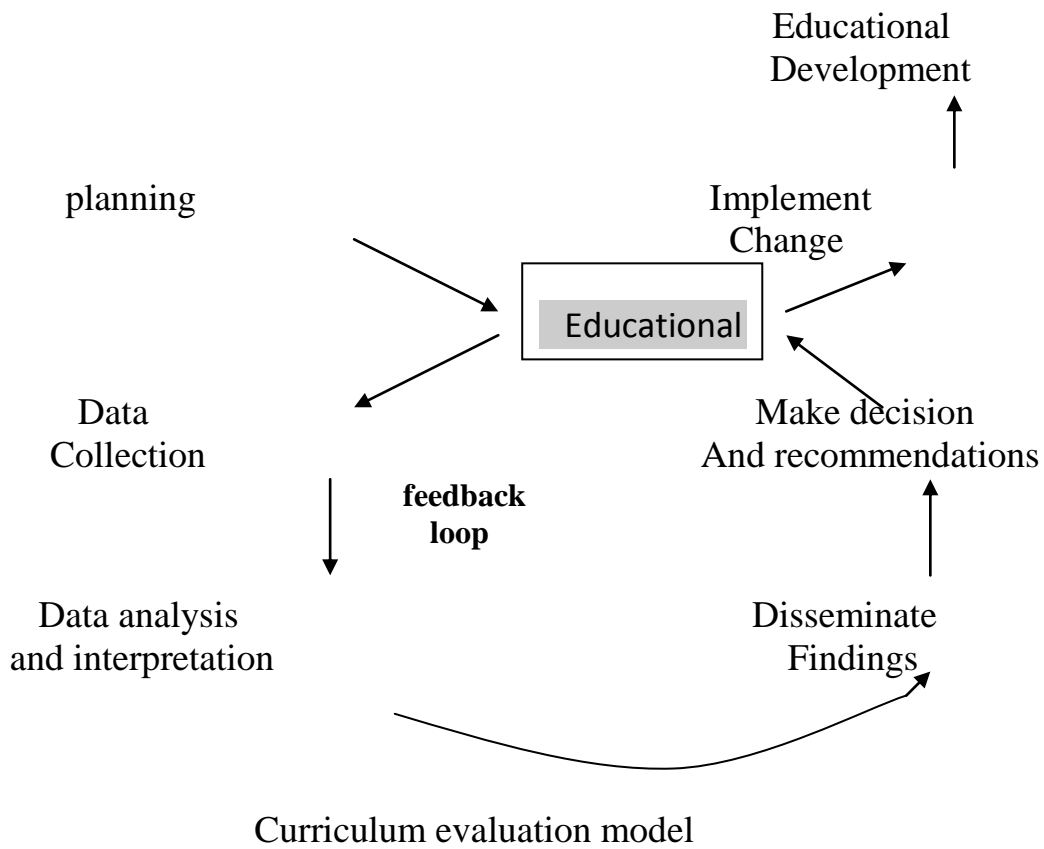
Educational Development

planning

Implement Change

Educational

Data Collection

Make decision And recommendations

feedback loop

Data analysis and interpretation

Disseminate Findings

Curriculum evaluation model